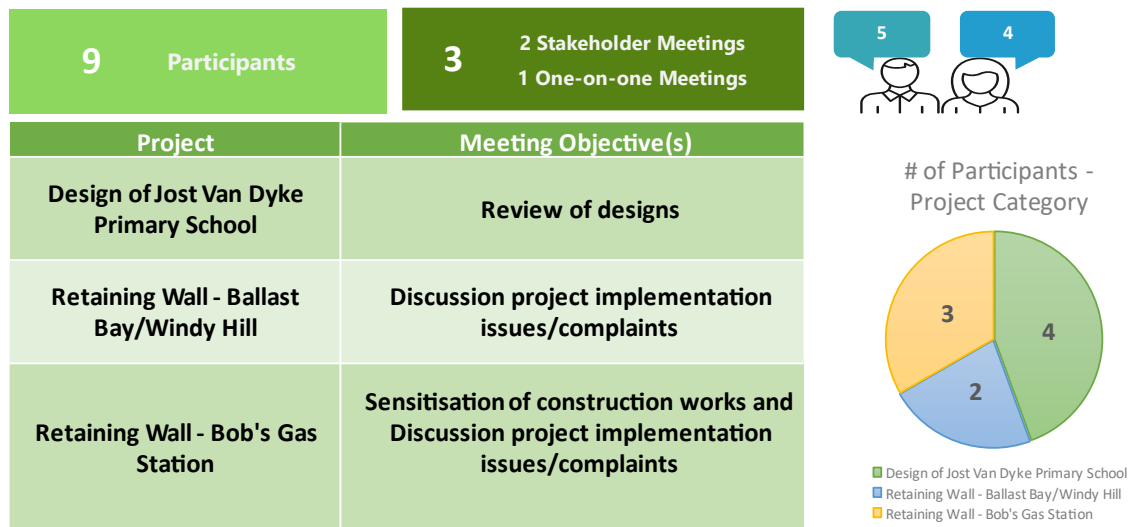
9 Participants

3 2 Stakeholder Meetings
1 One-on-one Meetings

5

4

| Project | Meeting Objective(s) |
|---|---|
| Design of Jost Van Dyke Primary School | Review of designs |
| Retaining Wall - Ballast Bay/Windy Hill | Discussion project implementation issues/complaints |
| Retaining Wall - Bob's Gas Station | Sensitisation of construction works and Discussion project implementation issues/complaints |

# of Participants - Project Category

3

4

2

Design of Jost Van Dyke Primary School
Retaining Wall - Ballast Bay/Windy Hill
Retaining Wall - Bob's Gas Station